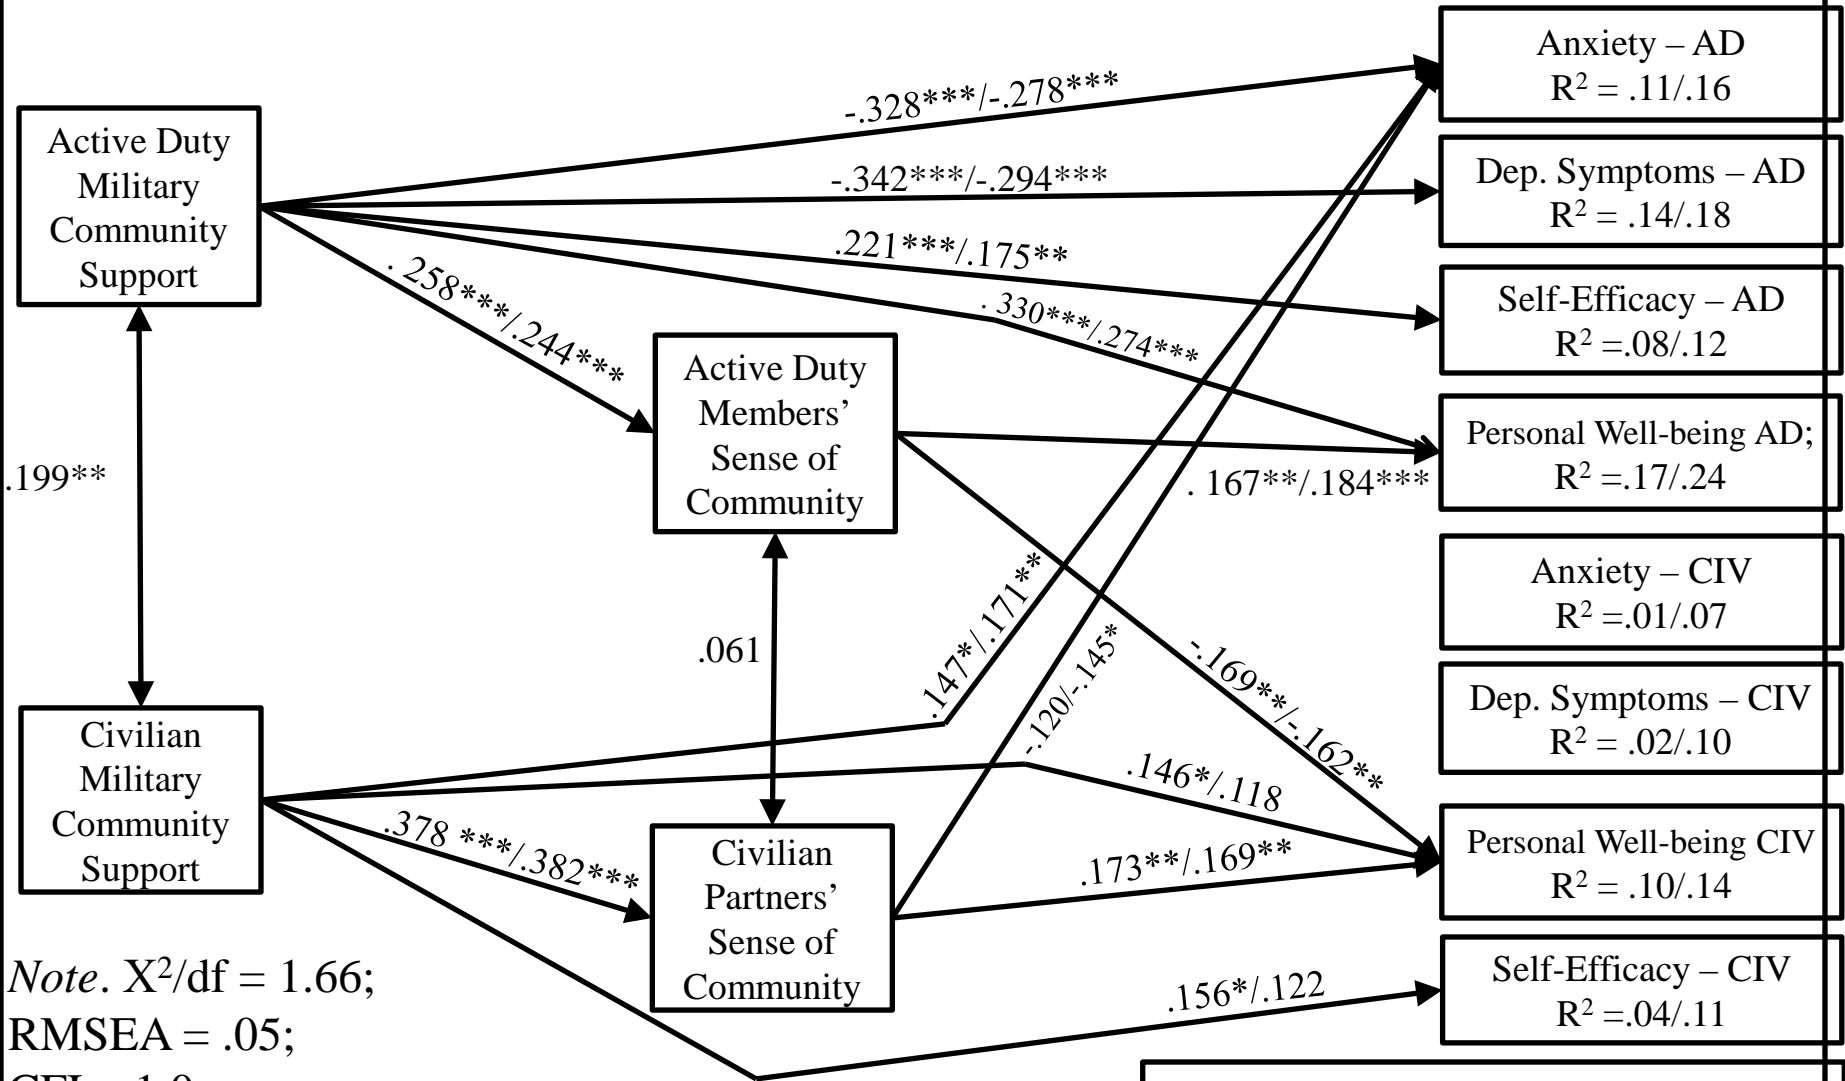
Active Duty Military Community Support

Civilian Military Community Support

.199**

Active Duty Members' Sense of Community

.061

Civilian Partners' Sense of Community

-.328***/-.278***

-.342***/-.294***

.221***/.175**

. 258***/.244***

. 330***/.274***

. 167**/.184***

.147*/.171**

-.120/-.145*

-.169**/-.162**

.146*/.118

.378 ***/.382***

.173**/.169**

.156*/.122

Anxiety – AD
$R^2 = .11/.16$

Dep. Symptoms – AD
$R^2 = .14/.18$

Self-Efficacy – AD
$R^2 =.08/.12$

Personal Well-being AD;
$R^2 =.17/.24$

Anxiety – CIV
$R^2 =.01/.07$

Dep. Symptoms – CIV
$R^2 = .02/.10$

Personal Well-being CIV
$R^2 = .10/.14$

Self-Efficacy – CIV
$R^2 =.04/.11$

*Note*. $X^2$/df = 1.66;
RMSEA = .05;
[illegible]